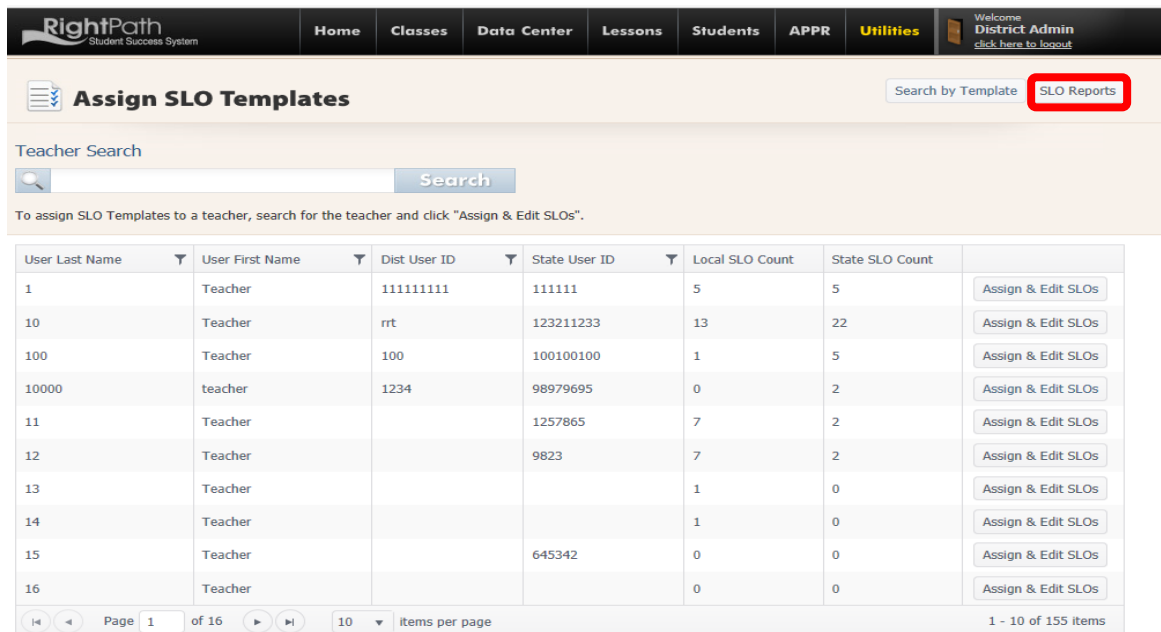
RightPath
Student Success System

Home | Classes | Data Center | Lessons | Students | APPR | Utilities

Welcome
District Admin
click here to logout

Assign SLO Templates

Search by Template | SLO Reports

Teacher Search

Search

To assign SLO Templates to a teacher, search for the teacher and click "Assign & Edit SLOs".

| User Last Name | User First Name | Dist User ID | State User ID | Local SLO Count | State SLO Count | |
|---|---|---|---|---|---|---|
| 1 | Teacher | 111111111 | 111111 | 5 | 5 | Assign & Edit SLOs |
| 10 | Teacher | rrt | 123211233 | 13 | 22 | Assign & Edit SLOs |
| 100 | Teacher | 100 | 100100100 | 1 | 5 | Assign & Edit SLOs |
| 10000 | teacher | 1234 | 98979695 | 0 | 2 | Assign & Edit SLOs |
| 11 | Teacher | | 1257865 | 7 | 2 | Assign & Edit SLOs |
| 12 | Teacher | | 9823 | 7 | 2 | Assign & Edit SLOs |
| 13 | Teacher | | | 1 | 0 | Assign & Edit SLOs |
| 14 | Teacher | | | 1 | 0 | Assign & Edit SLOs |
| 15 | Teacher | | 645342 | 0 | 0 | Assign & Edit SLOs |
| 16 | Teacher | | | 0 | 0 | Assign & Edit SLOs |

Page 1 of 16 | 10 items per page | 1 - 10 of 155 items